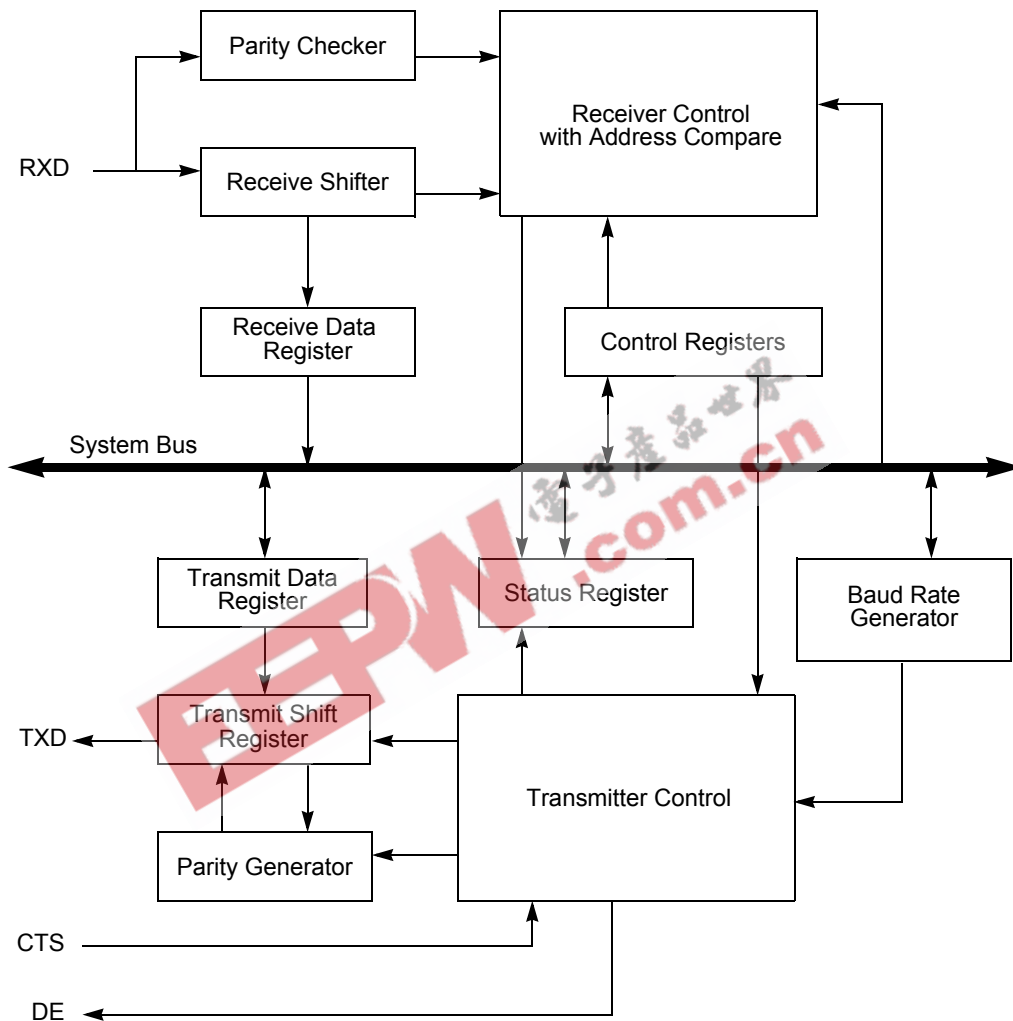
Parity Checker

Receiver Control with Address Compare

RXD

Receive Shifter

Receive Data Register

Control Registers

System Bus

Transmit Data Register

Status Register

Baud Rate Generator

TXD

Transmit Shift Register

Transmitter Control

Parity Generator

CTS

DE

EEPW

電子產品世界

.com.cn